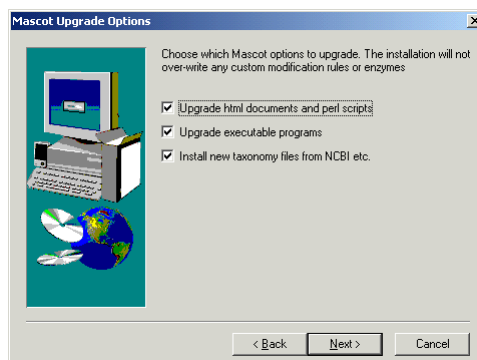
Mascot Upgrade Options

Choose which Mascot options to upgrade. The installation will not over-write any custom modification rules or enzymes

Upgrade html documents and perl scripts

Upgrade executable programs

Install new taxonomy files from NCBI etc.

< Back

Next >

Cancel